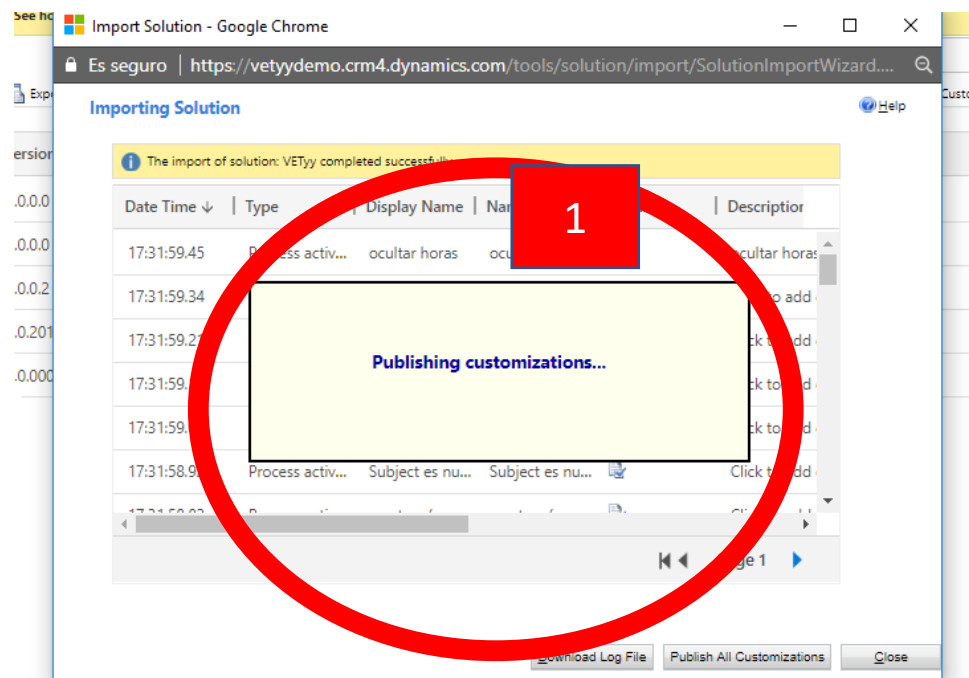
See ho
Import Solution - Google Chrome
Es seguro | https://vetyydemo.crm4.dynamics.com/tools/solution/import/SolutionImportWizard....
Expo
Custo
Importing Solution
Help
ersion
The import of solution: VETyy completed successfully
1
.0.0.0
.0.0.0
.0.0.2
.0.201
.0.000
| Date Time ↓ | Type | Display Name | Na | Description |
|---|---|---|---|---|
| 17:31:59.45 | Process activ... | ocultar horas | ocu | ocultar horas |
| 17:31:59.34 | | | | to add |
| 17:31:59.2 | | | | ck to add |
| 17:31:59. | | | | ck to d |
| 17:31:59. | | | | ck to d |
| 17:31:58.9 | Process activ... | Subject es nu... | Subject es nu... | Click to add |
Publishing customizations...
ge 1
Download Log File
Publish All Customizations
Close